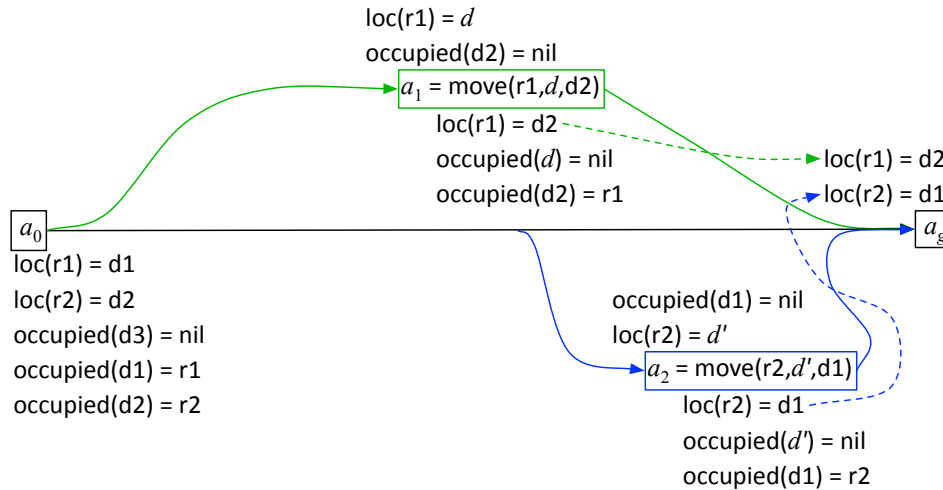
loc(r1) = $d$

occupied(d2) = nil

$a_1$ = move(r1,$d$,d2)

loc(r1) = d2

occupied($d$) = nil

occupied(d2) = r1

loc(r1) = d2

loc(r2) = d1

$a_0$

$a_g$

loc(r1) = d1

loc(r2) = d2

occupied(d3) = nil

occupied(d1) = r1

occupied(d2) = r2

occupied(d1) = nil

loc(r2) = $d'$

$a_2$ = move(r2,$d'$,d1)

loc(r2) = d1

occupied($d'$) = nil

occupied(d1) = r2